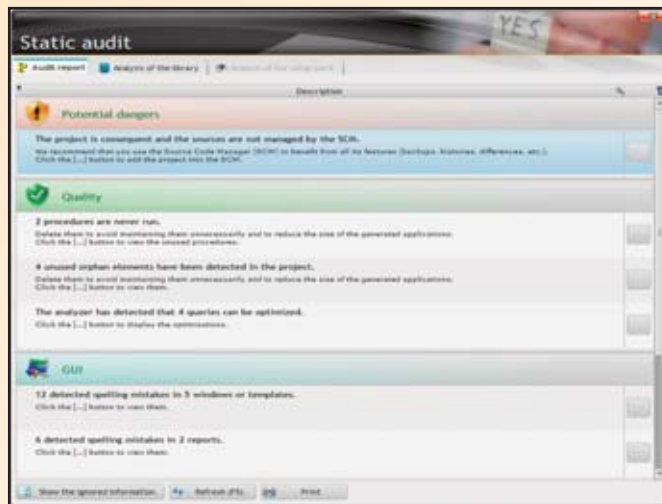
Static audit

YES

Audit report | Analysis of the library | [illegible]

Description

Potential dangers

The project is consequent and the sources are not managed by the SCM.

We recommend that you use the Source Code Manager (SCM) to benefit from all its features (backups, histories, differences, etc.). Click the [...] button to add the project into the SCM.

Quality

2 procedures are never run.

Delete them to avoid maintaining them unnecessarily and to reduce the size of the generated applications. Click the [...] button to view the unused procedures.

4 unused orphan elements have been detected in the project.

Delete them to avoid maintaining them unnecessarily and to reduce the size of the generated applications. Click the [...] button to view them.

The analyzer has detected that 4 queries can be optimized.

Click the [...] button to display the optimizations.

GUI

12 detected spelling mistakes in 5 windows or templates.

Click the [...] button to view them.

6 detected spelling mistakes in 2 reports.

Click the [...] button to view them.

Show the ignored information | Refresh (F5) | Print